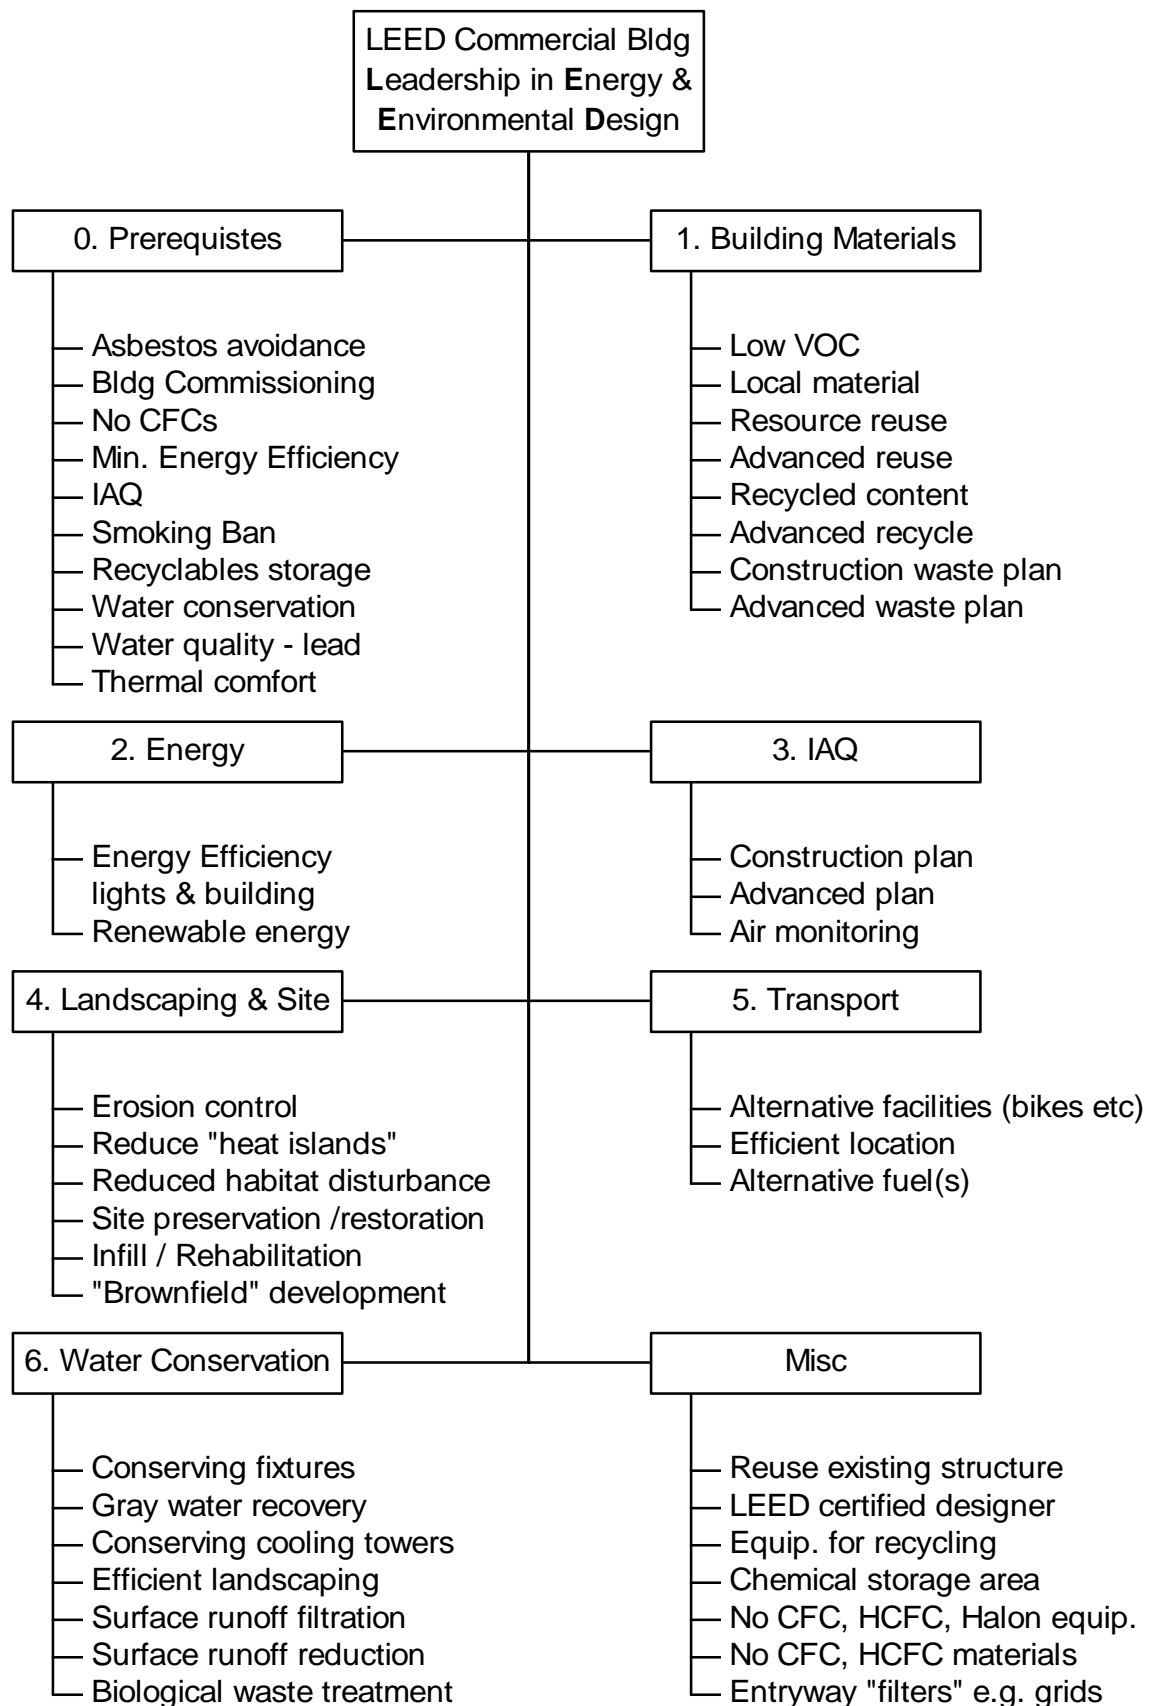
LEED Commercial Bldg
Leadership in Energy &
Environmental Design

0. Prerequistes

Asbestos avoidance
Bldg Commissioning
No CFCs
Min. Energy Efficiency
IAQ
Smoking Ban
Recyclables storage
Water conservation
Water quality - lead
Thermal comfort

1. Building Materials

Low VOC
Local material
Resource reuse
Advanced reuse
Recycled content
Advanced recycle
Construction waste plan
Advanced waste plan

2. Energy

Energy Efficiency lights & building
Renewable energy

3. IAQ

Construction plan
Advanced plan
Air monitoring

4. Landscaping & Site

Erosion control
Reduce "heat islands"
Reduced habitat disturbance
Site preservation /restoration
Infill / Rehabilitation
"Brownfield" development

5. Transport

Alternative facilities (bikes etc)
Efficient location
Alternative fuel(s)

6. Water Conservation

Conserving fixtures
Gray water recovery
Conserving cooling towers
Efficient landscaping
Surface runoff filtration
Surface runoff reduction
Biological waste treatment

Misc

Reuse existing structure
LEED certified designer
Equip. for recycling
Chemical storage area
No CFC, HCFC, Halon equip.
No CFC, HCFC materials
Entryway "filters" e.g. grids